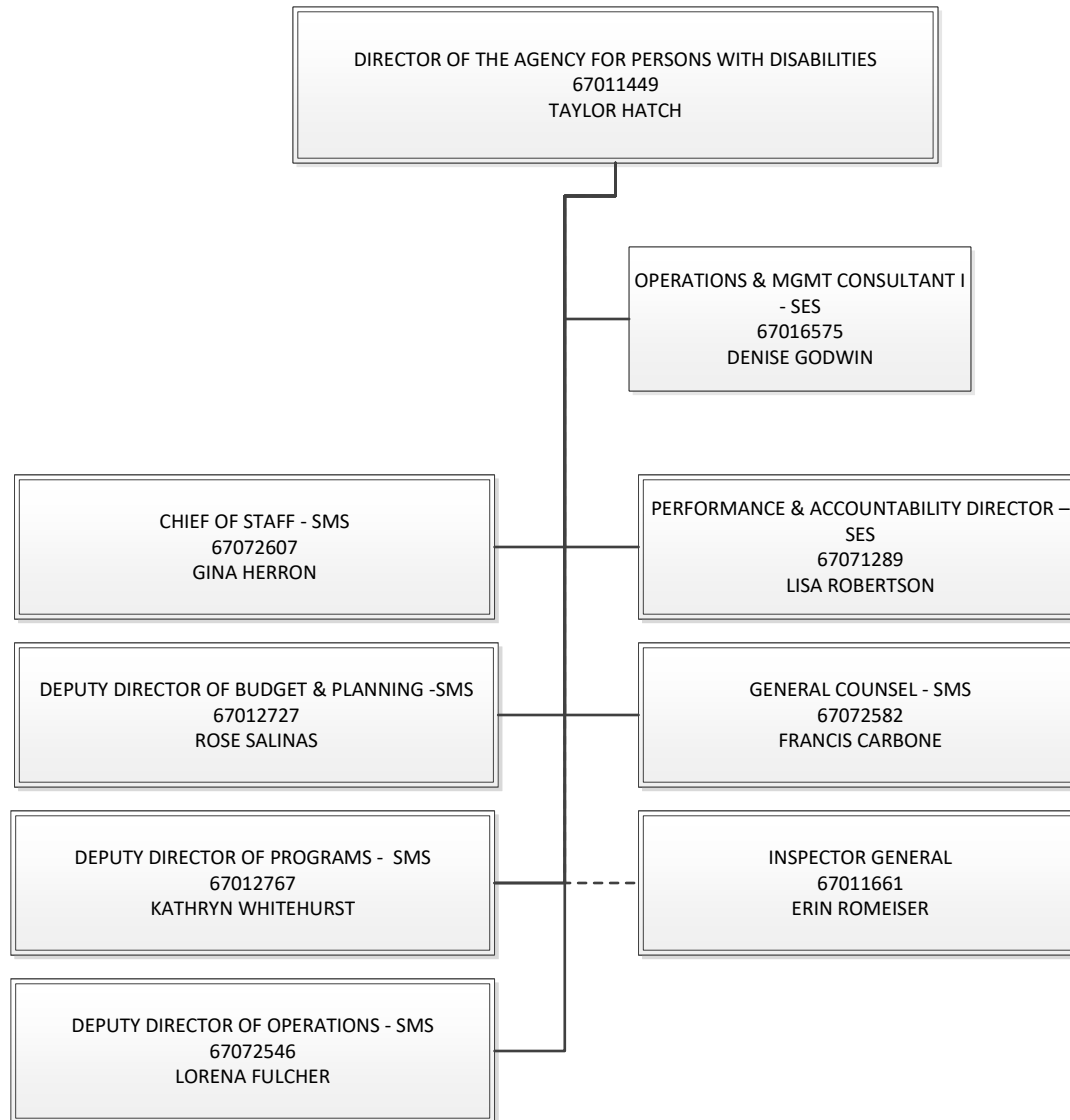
DIRECTOR OF THE AGENCY FOR PERSONS WITH DISABILITIES
67011449
TAYLOR HATCH

OPERATIONS & MGMT CONSULTANT I - SES
67016575
DENISE GODWIN

CHIEF OF STAFF - SMS
67072607
GINA HERRON

PERFORMANCE & ACCOUNTABILITY DIRECTOR – SES
67071289
LISA ROBERTSON

DEPUTY DIRECTOR OF BUDGET & PLANNING -SMS
67012727
ROSE SALINAS

GENERAL COUNSEL - SMS
67072582
FRANCIS CARBONE

DEPUTY DIRECTOR OF PROGRAMS - SMS
67012767
KATHRYN WHITEHURST

INSPECTOR GENERAL
67011661
ERIN ROMEISER

DEPUTY DIRECTOR OF OPERATIONS - SMS
67072546
LORENA FULCHER